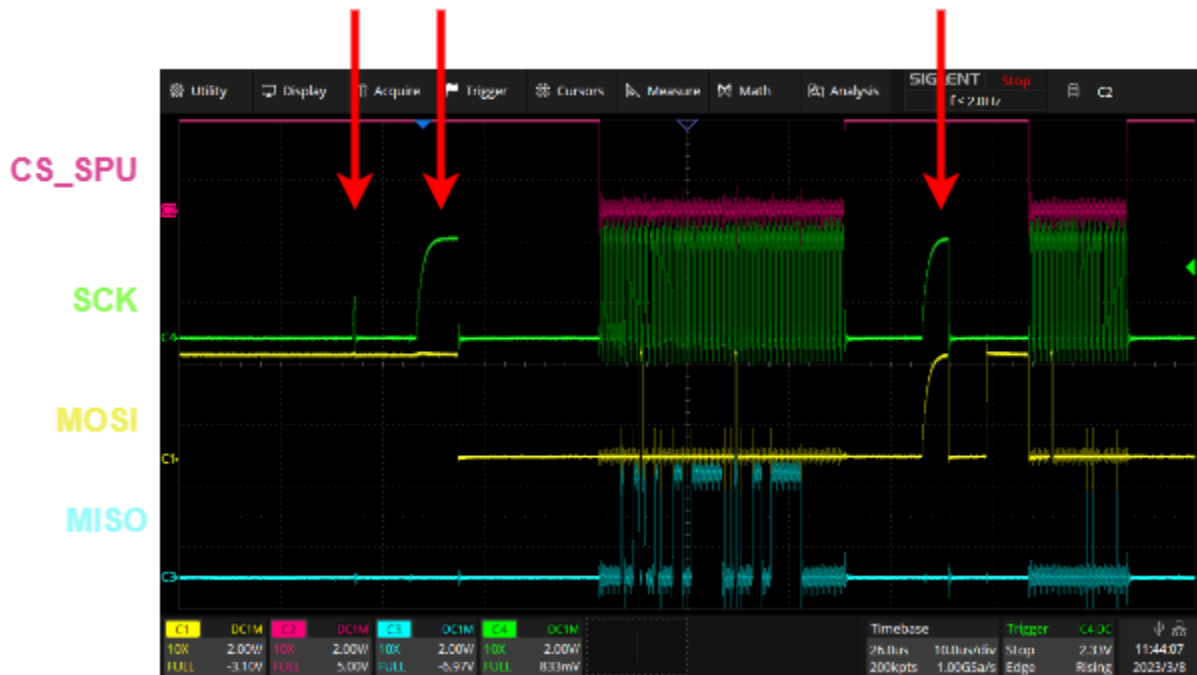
CS_SPU

SCK

MOSI

MISO

Utility Display Acquire Trigger Cursors Measure Math Analysis SIGLENT Stop f < 2.0Hz C2

C1 DC1M 10X 2.00V/ FULL -3.10V
C2 DC1M 10X 2.00V/ FULL 5.00V
C3 DC1M 10X 2.00V/ FULL -6.97V
C4 DC1M 10X 2.00V/ FULL 833mV

Timebase 26.0us 10.0us/div 200kpts 1.00GSa/s
Trigger C4 DC Stop 2.30V Edge Rising
11:44:07 2023/3/8